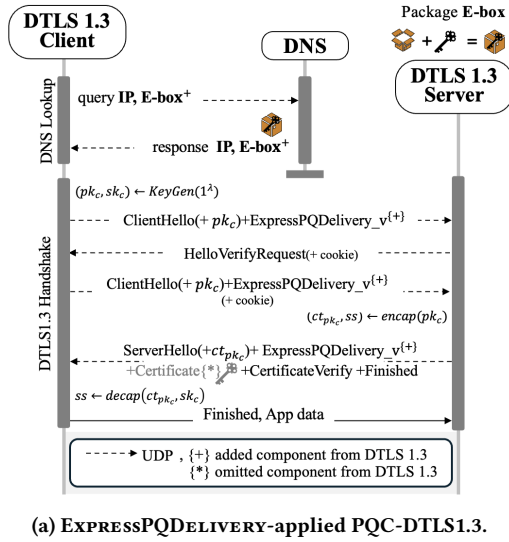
DTLS 1.3 Client

DNS

Package E-box

+ =

DTLS 1.3 Server

DNS Lookup

query IP, E-box$^+$

response IP, E-box$^+$

DTLS1.3 Handshake

$(pk_c, sk_c) \leftarrow KeyGen(1^\lambda)$

ClientHello(+ $pk_c$)+ExpressPQDelivery_v$^{\{+\}}$

HelloVerifyRequest(+ cookie)

ClientHello(+ $pk_c$)+ExpressPQDelivery_v$^{\{+\}}$ (+ cookie)

$(ct_{pk_c}, ss) \leftarrow encap(pk_c)$

ServerHello(+$ct_{pk_c}$)+ ExpressPQDelivery_v$^{\{+\}}$
+Certificate$\{*\}$ +CertificateVerify +Finished

$ss \leftarrow decap(ct_{pk_c}, sk_c)$

Finished, App data

UDP , {+} added component from DTLS 1.3
{*} omitted component from DTLS 1.3

(a) ExpressPQDelivery-applied PQC-DTLS1.3.